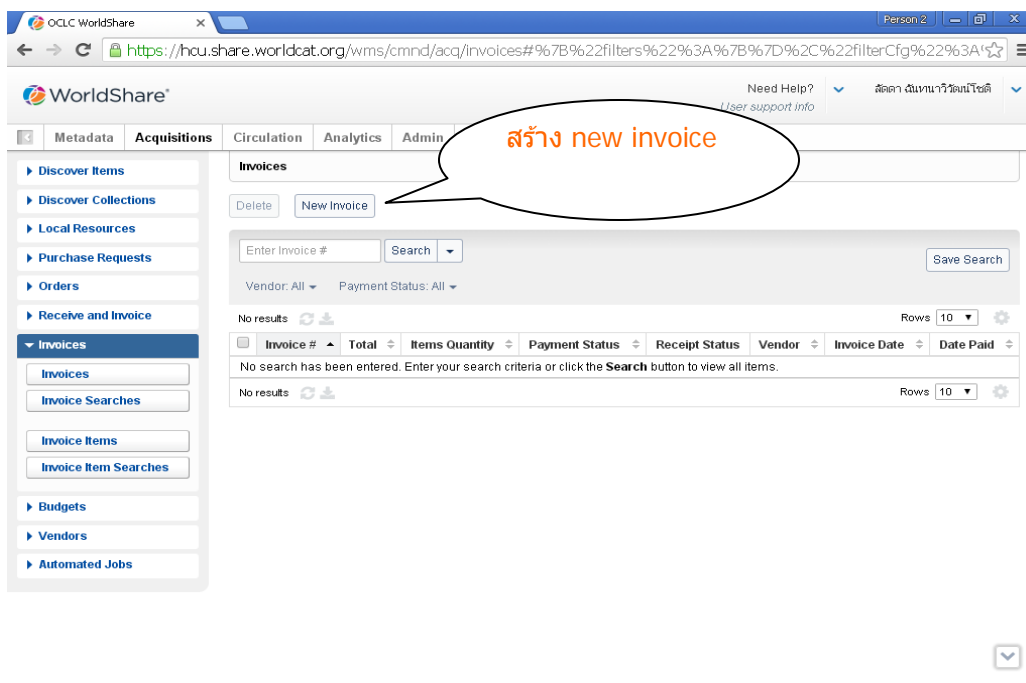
OCLC WorldShare ×

Person 2

https://hcu.share.worldcat.org/wms/cmnd/acq/invoices#%7B%22filters%22%3A%7B%7D%2C%22filterCfg%22%3A

WorldShare

Need Help?
User support info

ลัดดา ฉันทนาวิวัฒน์โชติ

Metadata | Acquisitions | Circulation | Analytics | Admin

สร้าง new invoice

Discover Items
Discover Collections
Local Resources
Purchase Requests
Orders
Receive and Invoice
Invoices
Invoices
Invoice Searches
Invoice Items
Invoice Item Searches
Budgets
Vendors
Automated Jobs

Invoices

Delete | New Invoice

Enter Invoice # | Search

Save Search

Vendor: All | Payment Status: All

No results

Rows 10

| | Invoice # | Total | Items Quantity | Payment Status | Receipt Status | Vendor | Invoice Date | Date Paid |
|---|---|---|---|---|---|---|---|---|
| No search has been entered. Enter your search criteria or click the **Search** button to view all items. | | | | | | | | |

No results

Rows 10